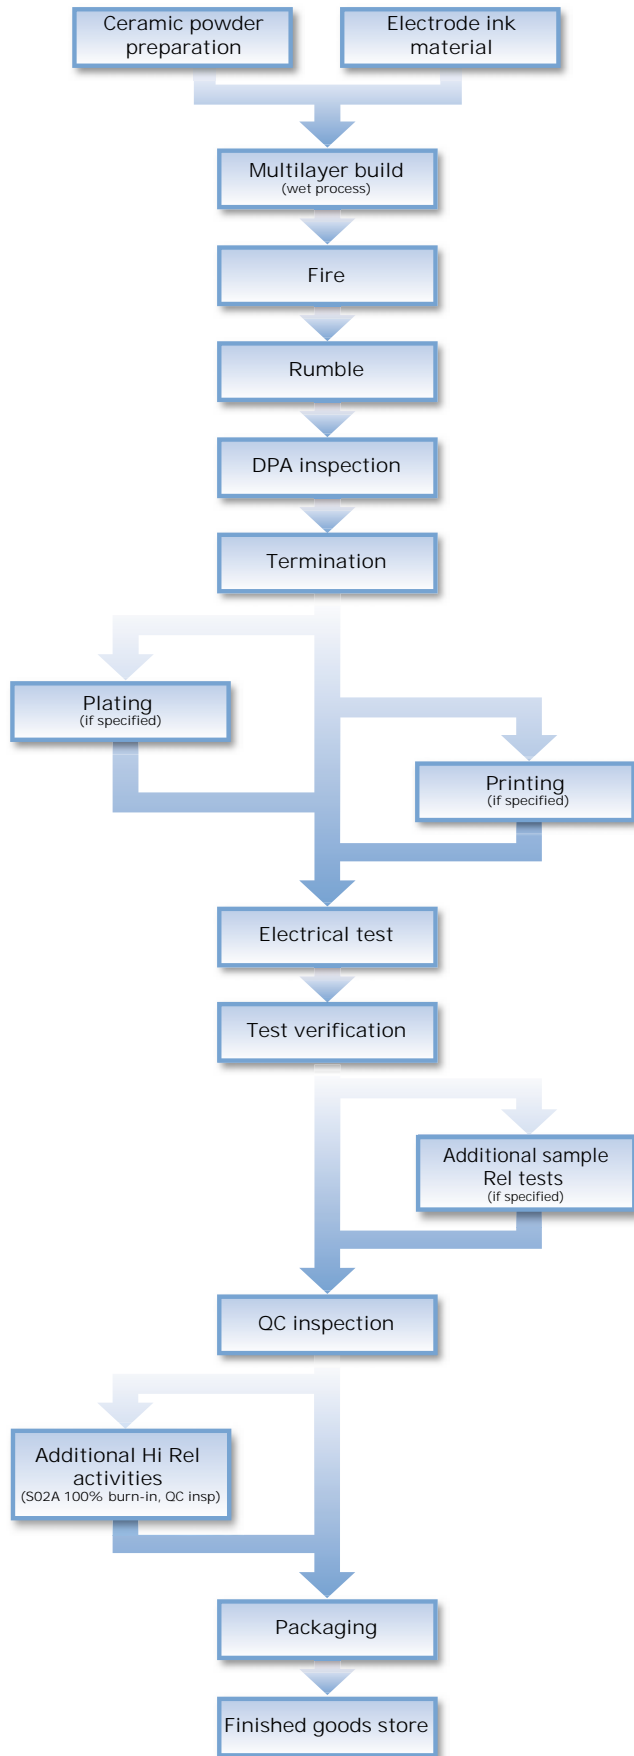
Ceramic powder preparation

Electrode ink material

Multilayer build
(wet process)

Fire

Rumble

DPA inspection

Termination

Plating
(if specified)

Printing
(if specified)

Electrical test

Test verification

Additional sample Rel tests
(if specified)

QC inspection

Additional Hi Rel activities
(S02A 100% burn-in, QC insp)

Packaging

Finished goods store